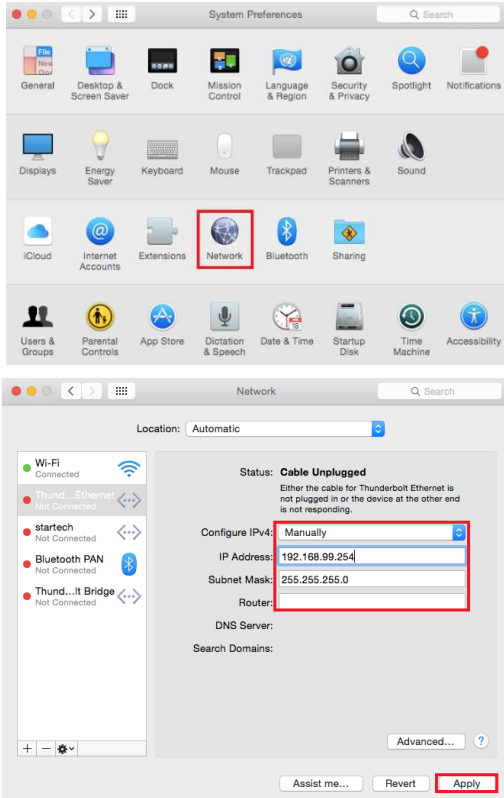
System Preferences

Search

File New Ope

General

Desktop & Screen Saver

Dock

Mission Control

Language & Region

Security & Privacy

Spotlight

Notifications

Displays

Energy Saver

Keyboard

Mouse

Trackpad

Printers & Scanners

Sound

iCloud

Internet Accounts

Extensions

Network

Bluetooth

Sharing

Users & Groups

Parental Controls

App Store

Dictation & Speech

Date & Time

Startup Disk

Time Machine

Accessibility

Network

Search

Location: Automatic

Wi-Fi
Connected

Thund...Ethernet
Not Connected

startech
Not Connected

Bluetooth PAN
Not Connected

Thund...lt Bridge
Not Connected

Status: Cable Unplugged

Either the cable for Thunderbolt Ethernet is not plugged in or the device at the other end is not responding.

Configure IPv4: Manually

IP Address: 192.168.99.254

Subnet Mask: 255.255.255.0

Router:

DNS Server:

Search Domains:

Advanced...

?

Assist me...

Revert

Apply